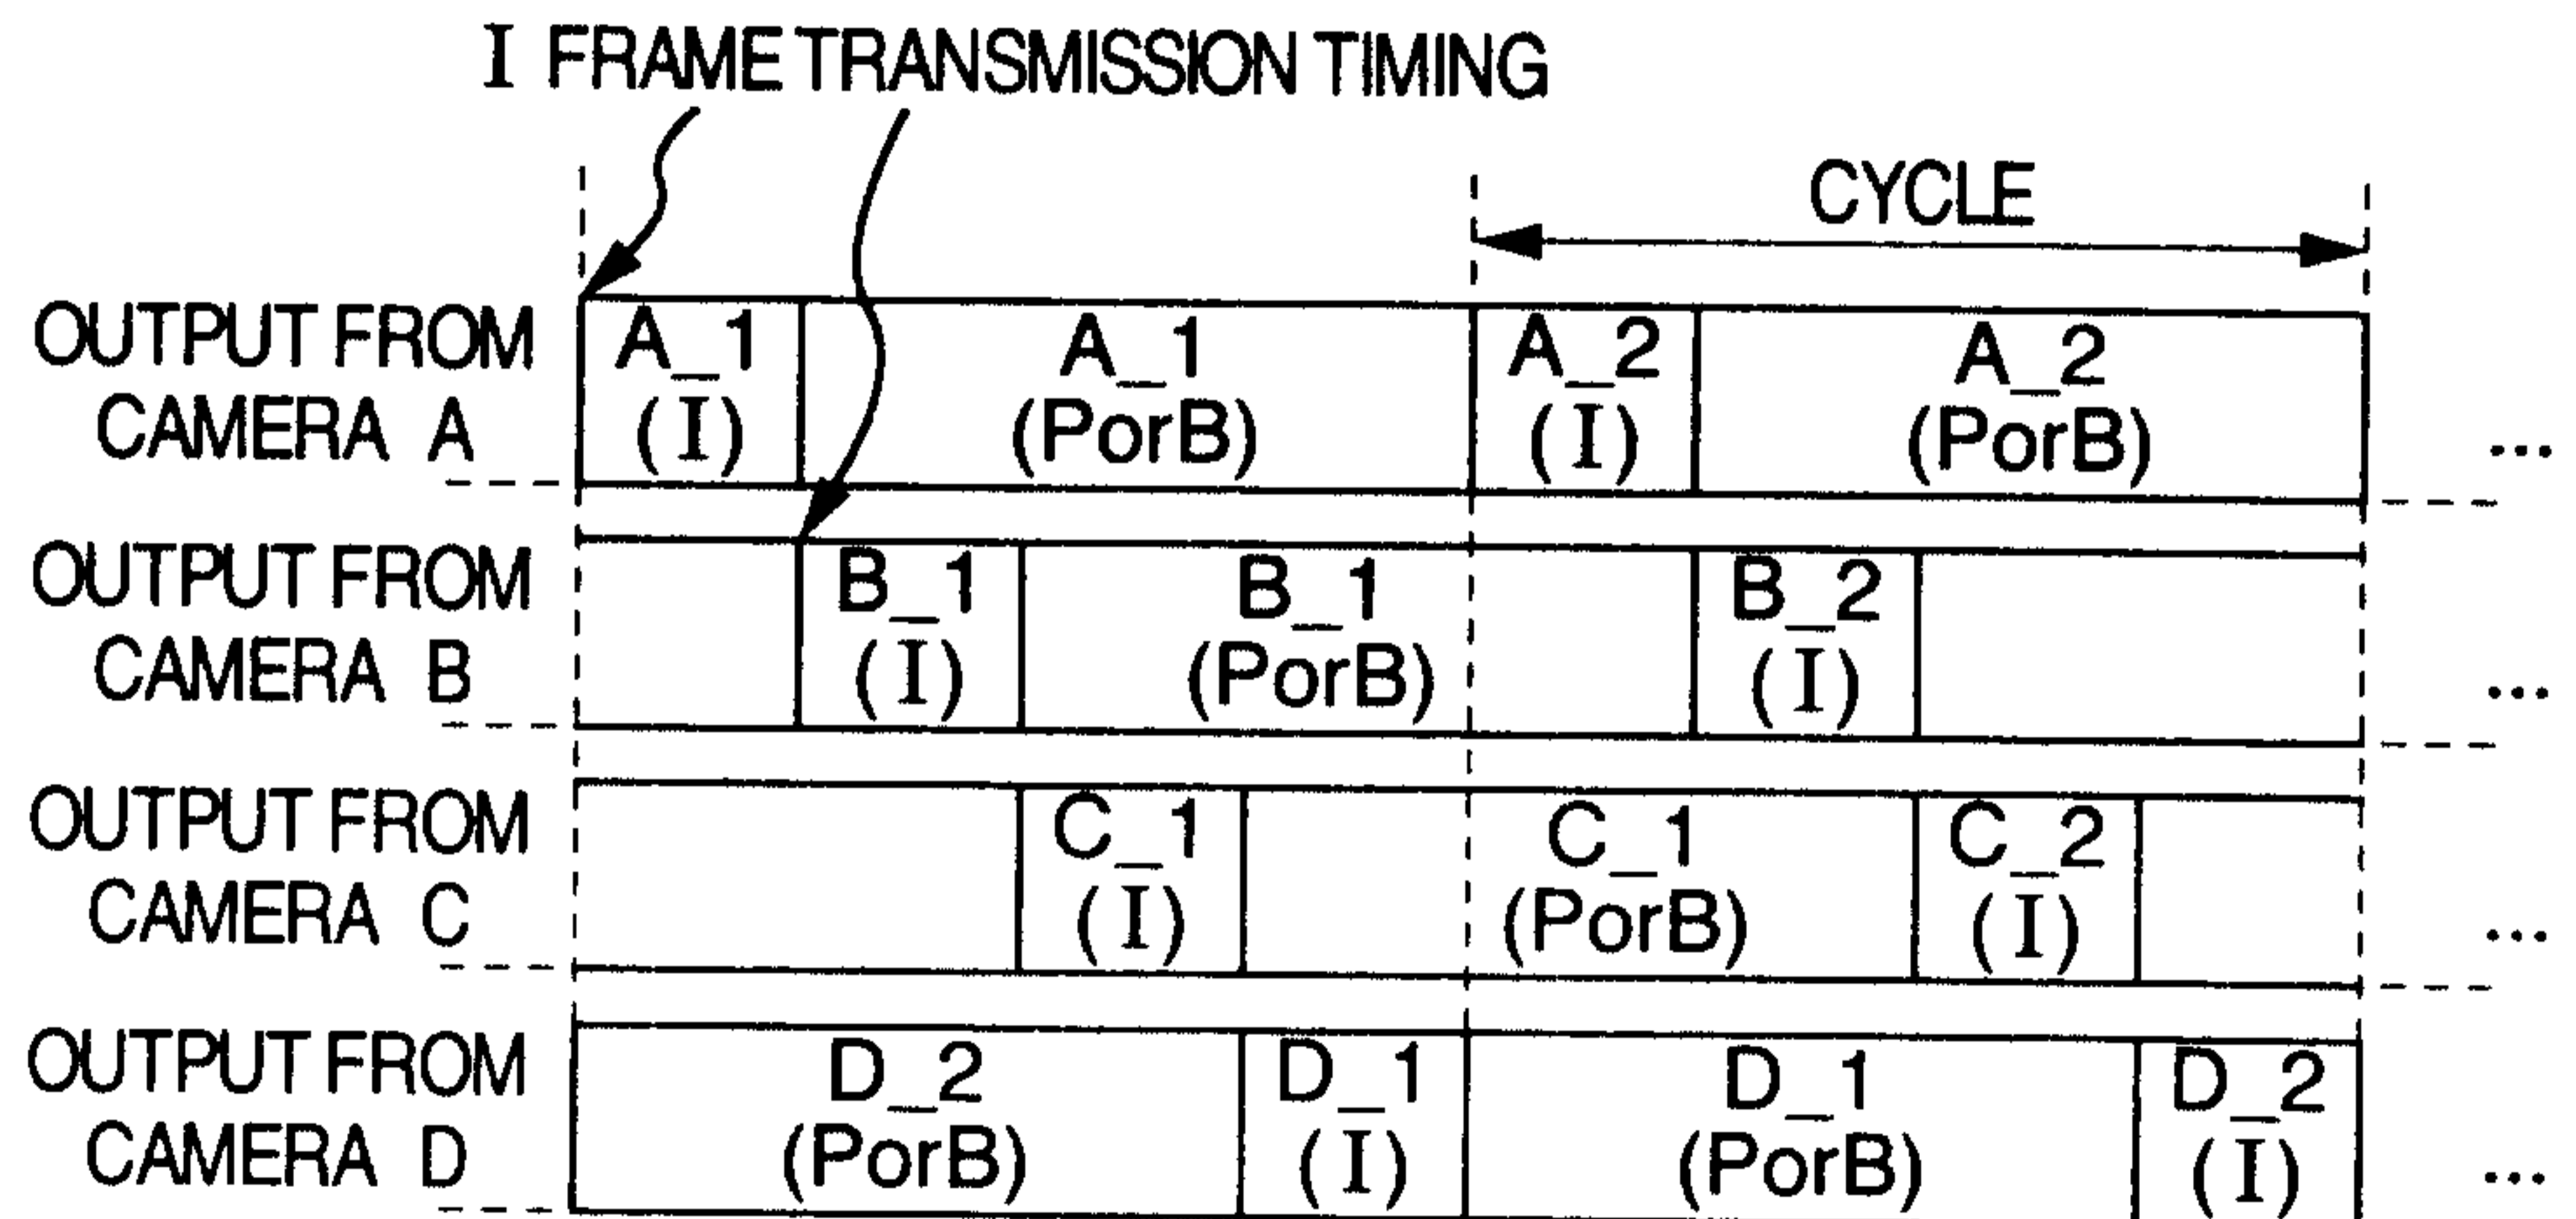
I FRAME TRANSMISSION TIMING

CYCLE

OUTPUT FROM CAMERA A

A_1 (I)

A_1 (PorB)

A_2 (I)

A_2 (PorB)

...

OUTPUT FROM CAMERA B

B_1 (I)

B_1 (PorB)

B_2 (I)

...

OUTPUT FROM CAMERA C

C_1 (I)

C_1 (PorB)

C_2 (I)

...

OUTPUT FROM CAMERA D

D_2 (PorB)

D_1 (I)

D_1 (PorB)

D_2 (I)

...